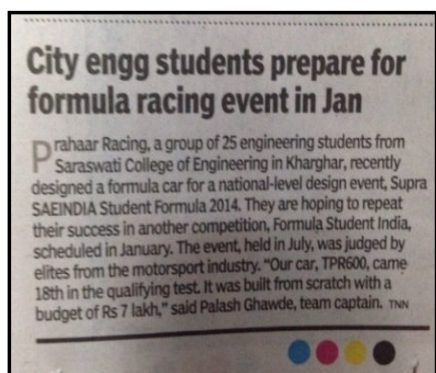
City engg students prepare for formula racing event in Jan

Prahaar Racing, a group of 25 engineering students from Saraswati College of Engineering in Kharghar, recently designed a formula car for a national-level design event, Supra SAEINDIA Student Formula 2014. They are hoping to repeat their success in another competition, Formula Student India, scheduled in January. The event, held in July, was judged by elites from the motorsport industry. "Our car, TPR600, came 18th in the qualifying test. It was built from scratch with a budget of Rs 7 lakh," said Palash Ghawde, team captain. TNN